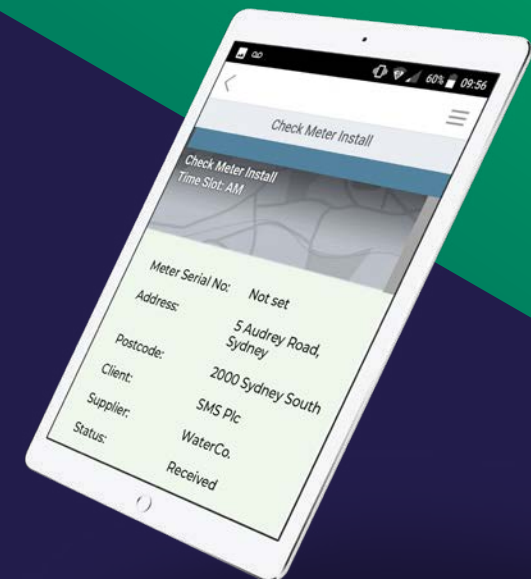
60% 09:56

Check Meter Install

Check Meter Install
Time Slot: AM

Meter Serial No: Not set
Address: 5 Audrey Road, Sydney
Postcode: 2000 Sydney South
Client: SMS Plc
Supplier: WaterCo.
Status: Received